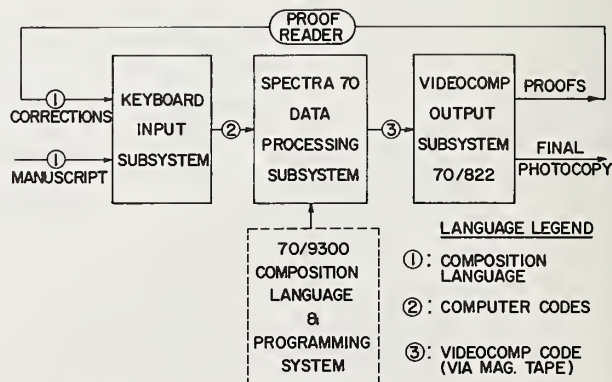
PROOF READER

① CORRECTIONS

① MANUSCRIPT

KEYBOARD INPUT SUBSYSTEM

②

SPECTRA 70 DATA PROCESSING SUBSYSTEM

③

VIDEOCOMP OUTPUT SUBSYSTEM 70/822

PROOFS

FINAL PHOTOCOPY

70/9300 COMPOSITION LANGUAGE & PROGRAMMING SYSTEM

LANGUAGE LEGEND

①: COMPOSITION LANGUAGE

②: COMPUTER CODES

③: VIDEOCOMP CODE (VIA MAG. TAPE)